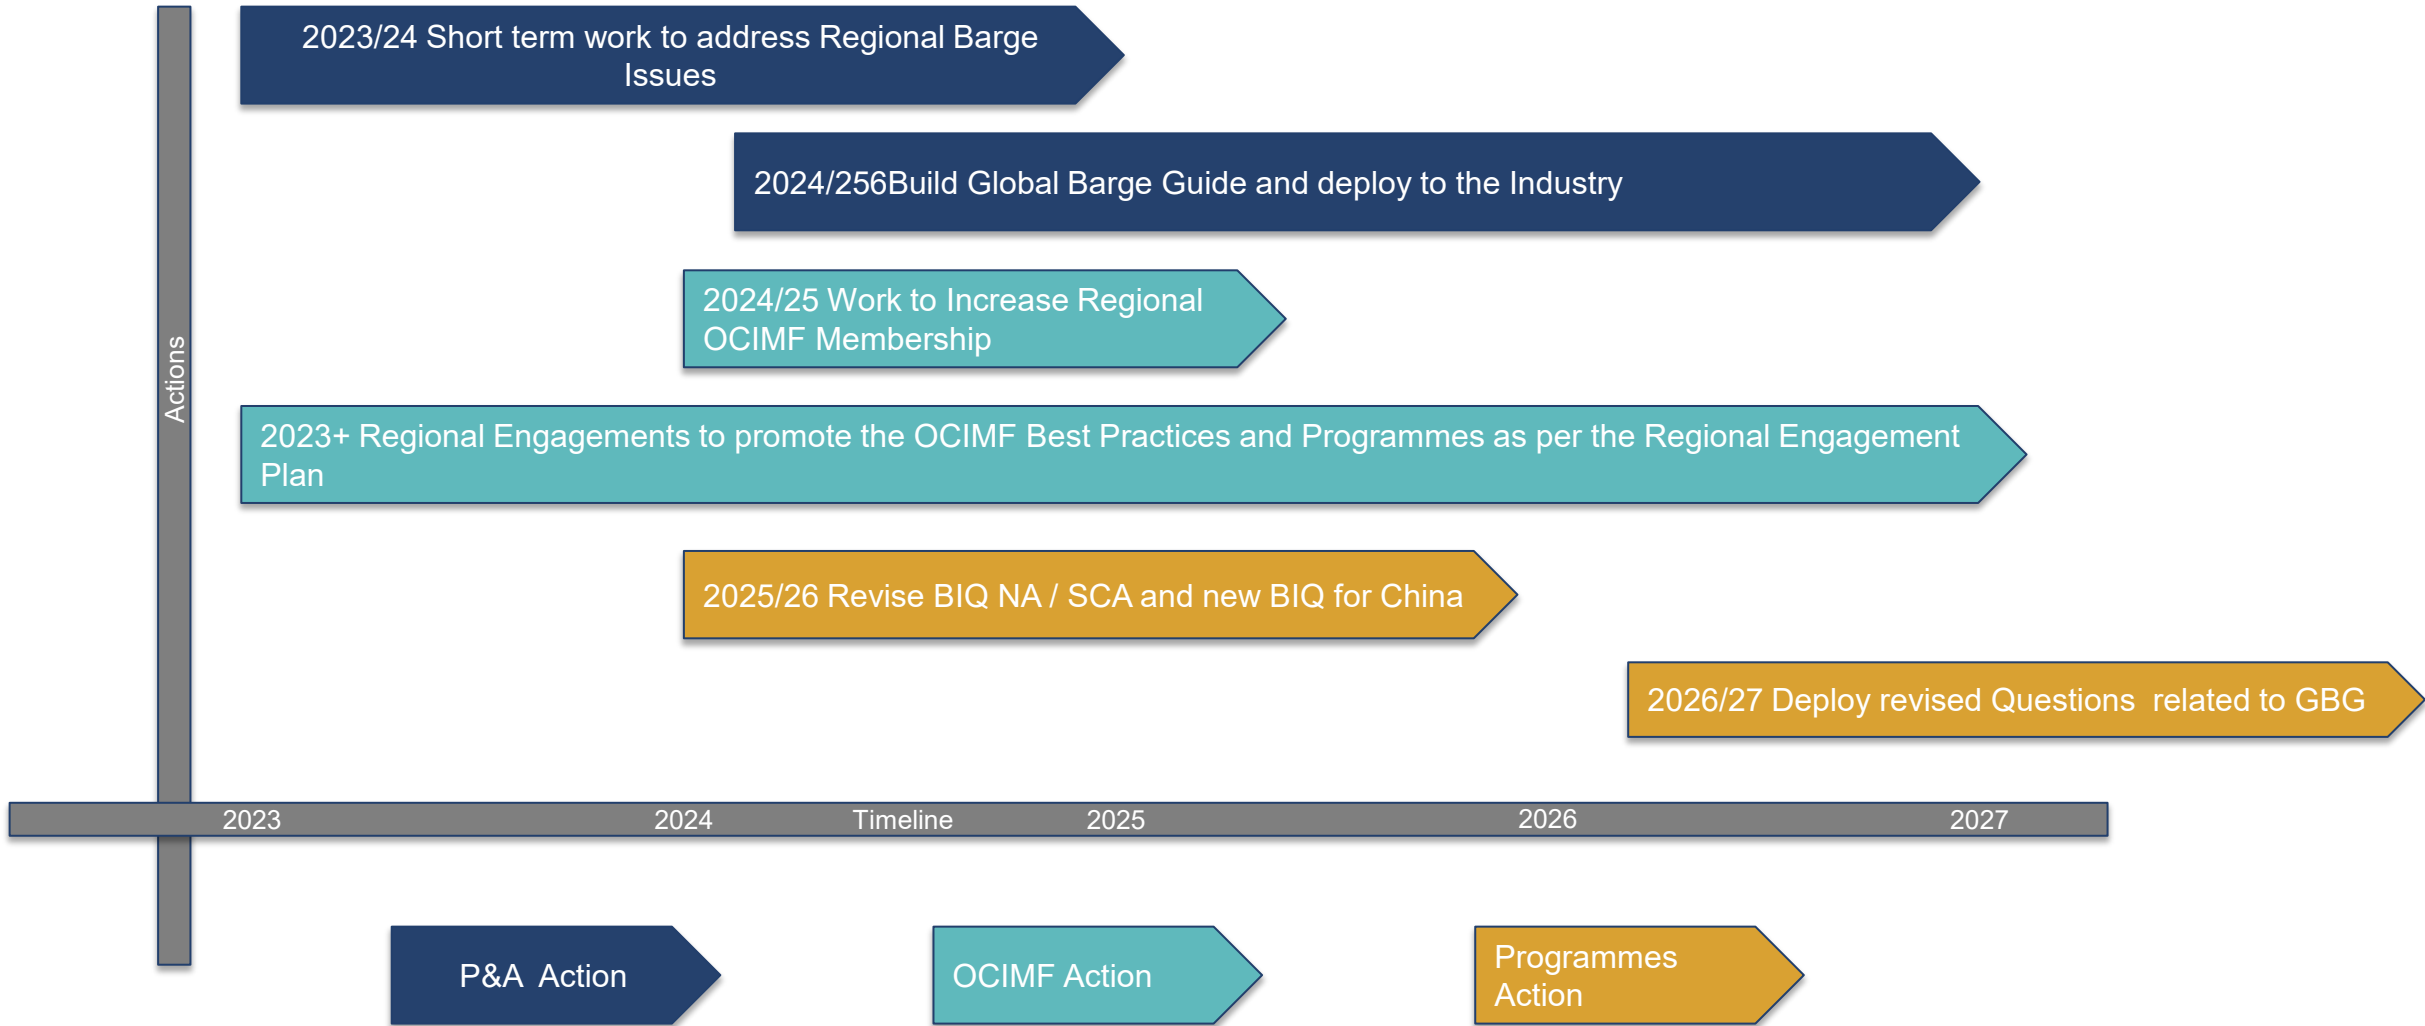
Actions

2023/24 Short term work to address Regional Barge Issues

2024/256Build Global Barge Guide and deploy to the Industry

2024/25 Work to Increase Regional OCIMF Membership

2023+ Regional Engagements to promote the OCIMF Best Practices and Programmes as per the Regional Engagement Plan

2025/26 Revise BIQ NA / SCA and new BIQ for China

2026/27 Deploy revised Questions related to GBG

2023 2024 Timeline 2025 2026 2027

P&A Action

OCIMF Action

Programmes Action